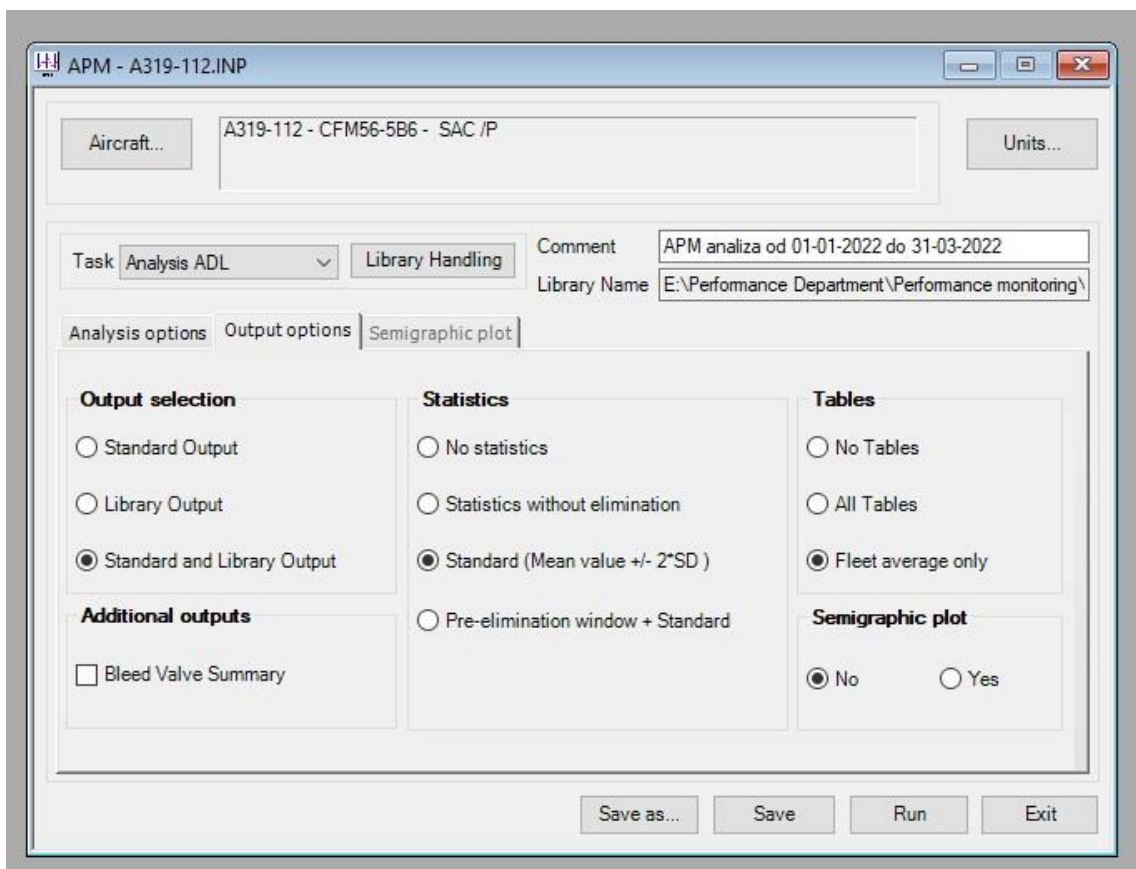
APM - A319-112.INP

Aircraft...

A319-112 - CFM56-5B6 - SAC /P

Units...

Task Analysis ADL

Library Handling

Comment APM analiza od 01-01-2022 do 31-03-2022

Library Name E:\Performance Department\Performance monitoring\

Analysis options | Output options | Semigraphic plot

Output selection

Standard Output

Library Output

Standard and Library Output

Additional outputs

Bleed Valve Summary

Statistics

No statistics

Statistics without elimination

Standard (Mean value +/- 2*SD )

Pre-elimination window + Standard

Tables

No Tables

All Tables

Fleet average only

Semigraphic plot

No

Yes

Save as...

Save

Run

Exit